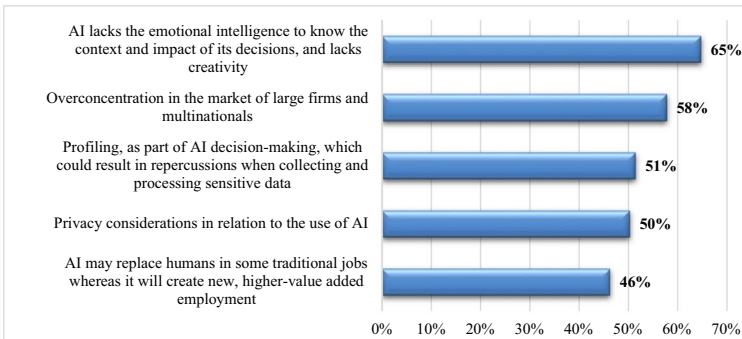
AI lacks the emotional intelligence to know the context and impact of its decisions, and lacks creativity
65%

Overconcentration in the market of large firms and multinationals
58%

Profiling, as part of AI decision-making, which could result in repercussions when collecting and processing sensitive data
51%

Privacy considerations in relation to the use of AI
50%

AI may replace humans in some traditional jobs whereas it will create new, higher-value added employment
46%

0% 10% 20% 30% 40% 50% 60% 70%